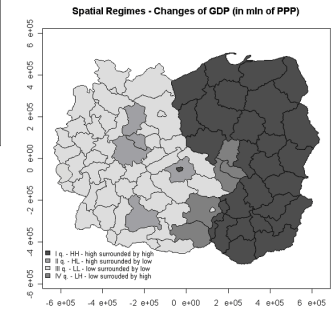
Spatial Regimes - Changes of GDP (in mln of PPP)

6 e+05
4 e+05
2 e+05
0 e+00
-2 e+05
-4 e+05
-6 e+05

I q. - HH - high surrounded by high
II q. - HL - high surrounded by low
III q. - LL - low surrounded by low
IV q. - LH - low surrounded by high

-6 e+05 -4 e+05 -2 e+05 0 e+00 2 e+05 4 e+05 6 e+05